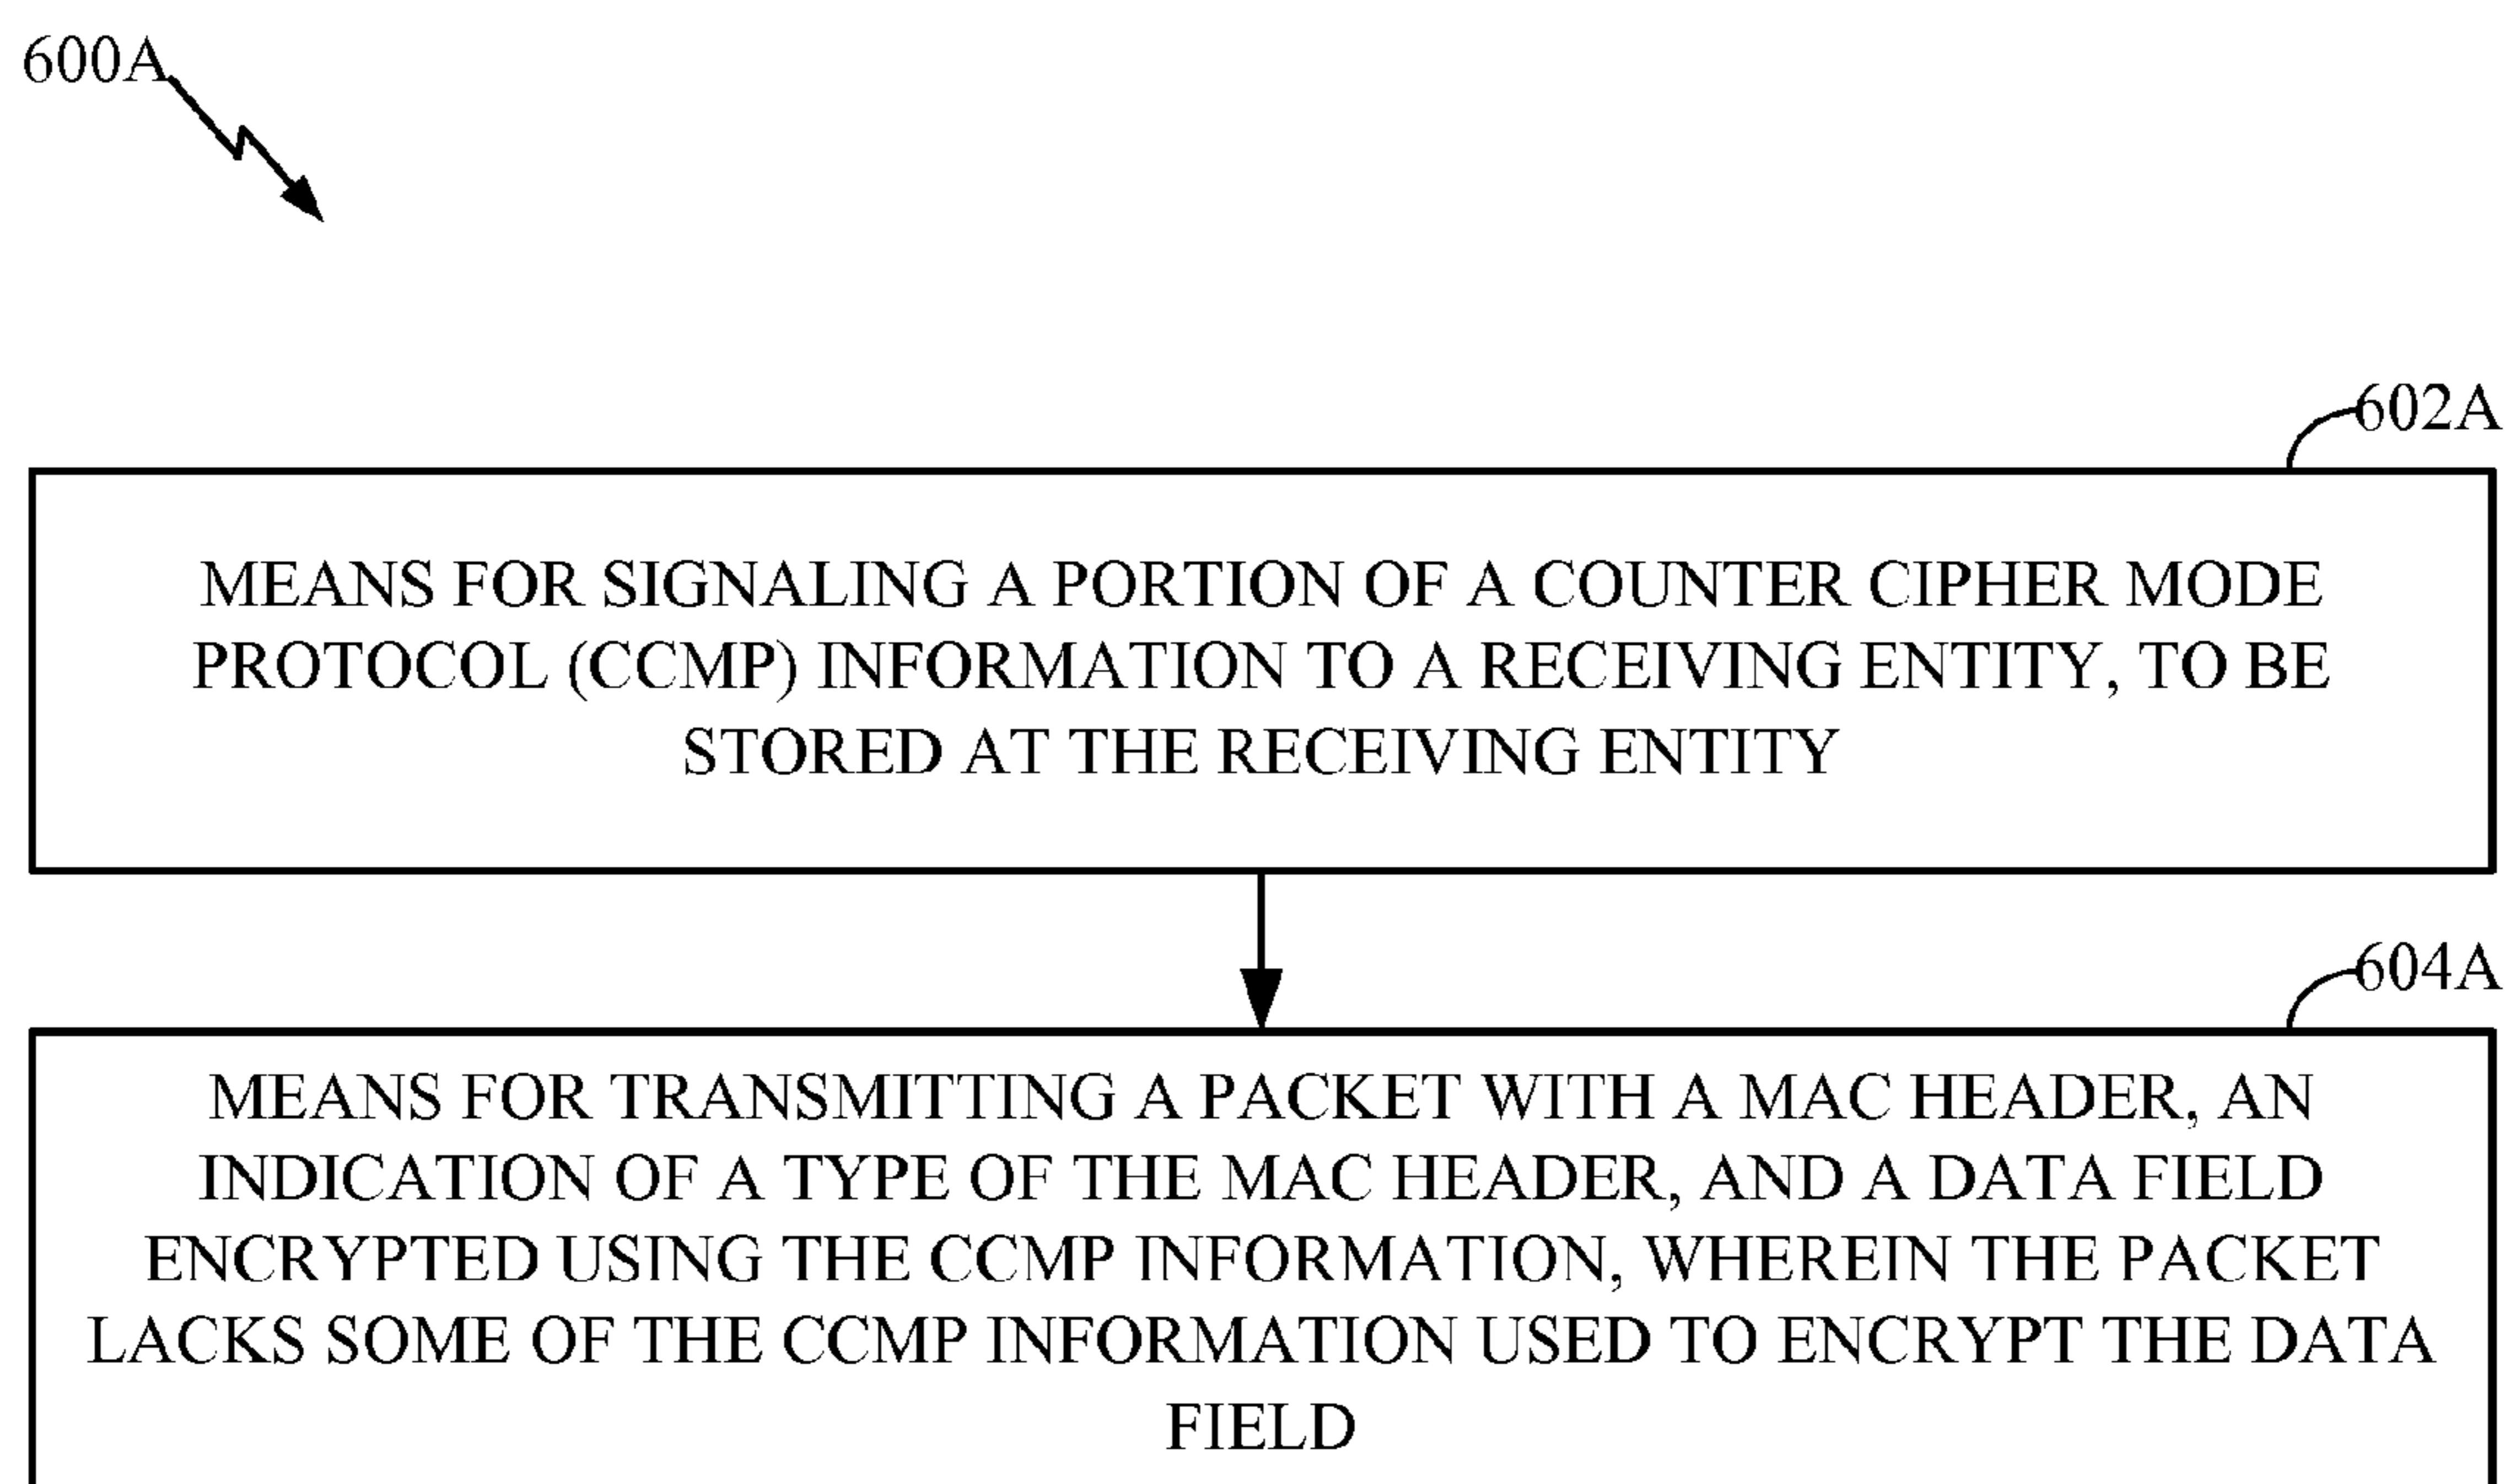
600A

602A

MEANS FOR SIGNALING A PORTION OF A COUNTER CIPHER MODE PROTOCOL (CCMP) INFORMATION TO A RECEIVING ENTITY, TO BE STORED AT THE RECEIVING ENTITY

604A

MEANS FOR TRANSMITTING A PACKET WITH A MAC HEADER, AN INDICATION OF A TYPE OF THE MAC HEADER, AND A DATA FIELD ENCRYPTED USING THE CCMP INFORMATION, WHEREIN THE PACKET LACKS SOME OF THE CCMP INFORMATION USED TO ENCRYPT THE DATA FIELD